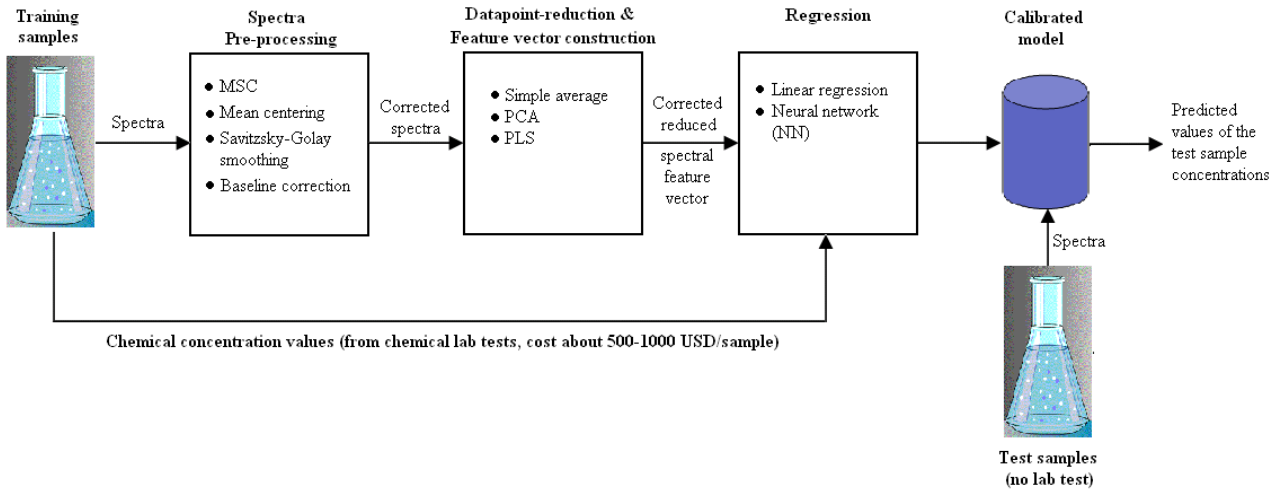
Training samples

Spectra Pre-processing

Datapoint-reduction & Feature vector construction

Regression

Calibrated model

Spectra

• MSC
• Mean centering
• Savitzsky-Golay smoothing
• Baseline correction

Corrected spectra

• Simple average
• PCA
• PLS

Corrected reduced spectral feature vector

• Linear regression
• Neural network (NN)

Predicted values of the test sample concentrations

Spectra

Chemical concentration values (from chemical lab tests, cost about 500-1000 USD/sample)

Test samples (no lab test)